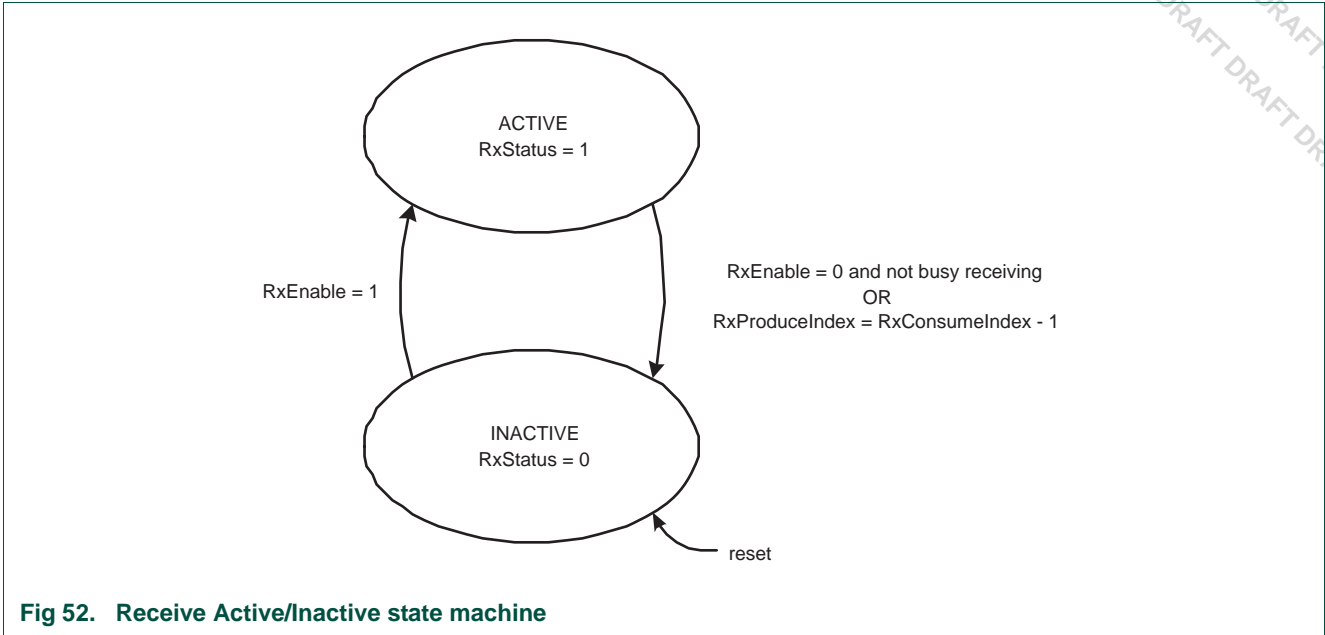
DRAFT DRAFT DRAFT DRAFT DR

ACTIVE
RxStatus = 1

RxEnable = 1

RxEnable = 0 and not busy receiving
OR
RxProduceIndex = RxConsumeIndex - 1

INACTIVE
RxStatus = 0

reset

Fig 52. Receive Active/Inactive state machine